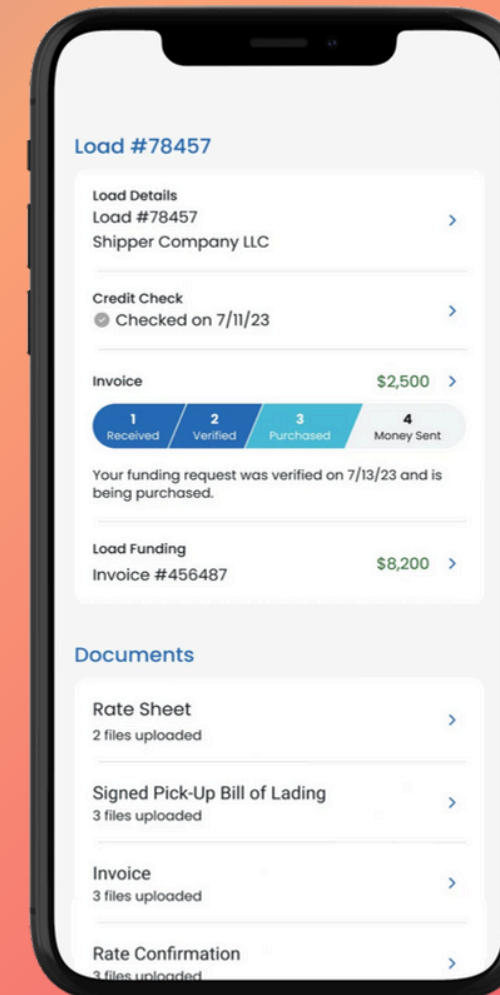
Load #78457

Load Details
Load #78457
Shipper Company LLC

Credit Check
Checked on 7/11/23

Invoice $2,500

1 Received
2 Verified
3 Purchased
4 Money Sent

Your funding request was verified on 7/13/23 and is being purchased.

Load Funding
Invoice #456487 $8,200

Documents

Rate Sheet
2 files uploaded

Signed Pick-Up Bill of Lading
3 files uploaded

Invoice
3 files uploaded

Rate Confirmation
3 files uploaded